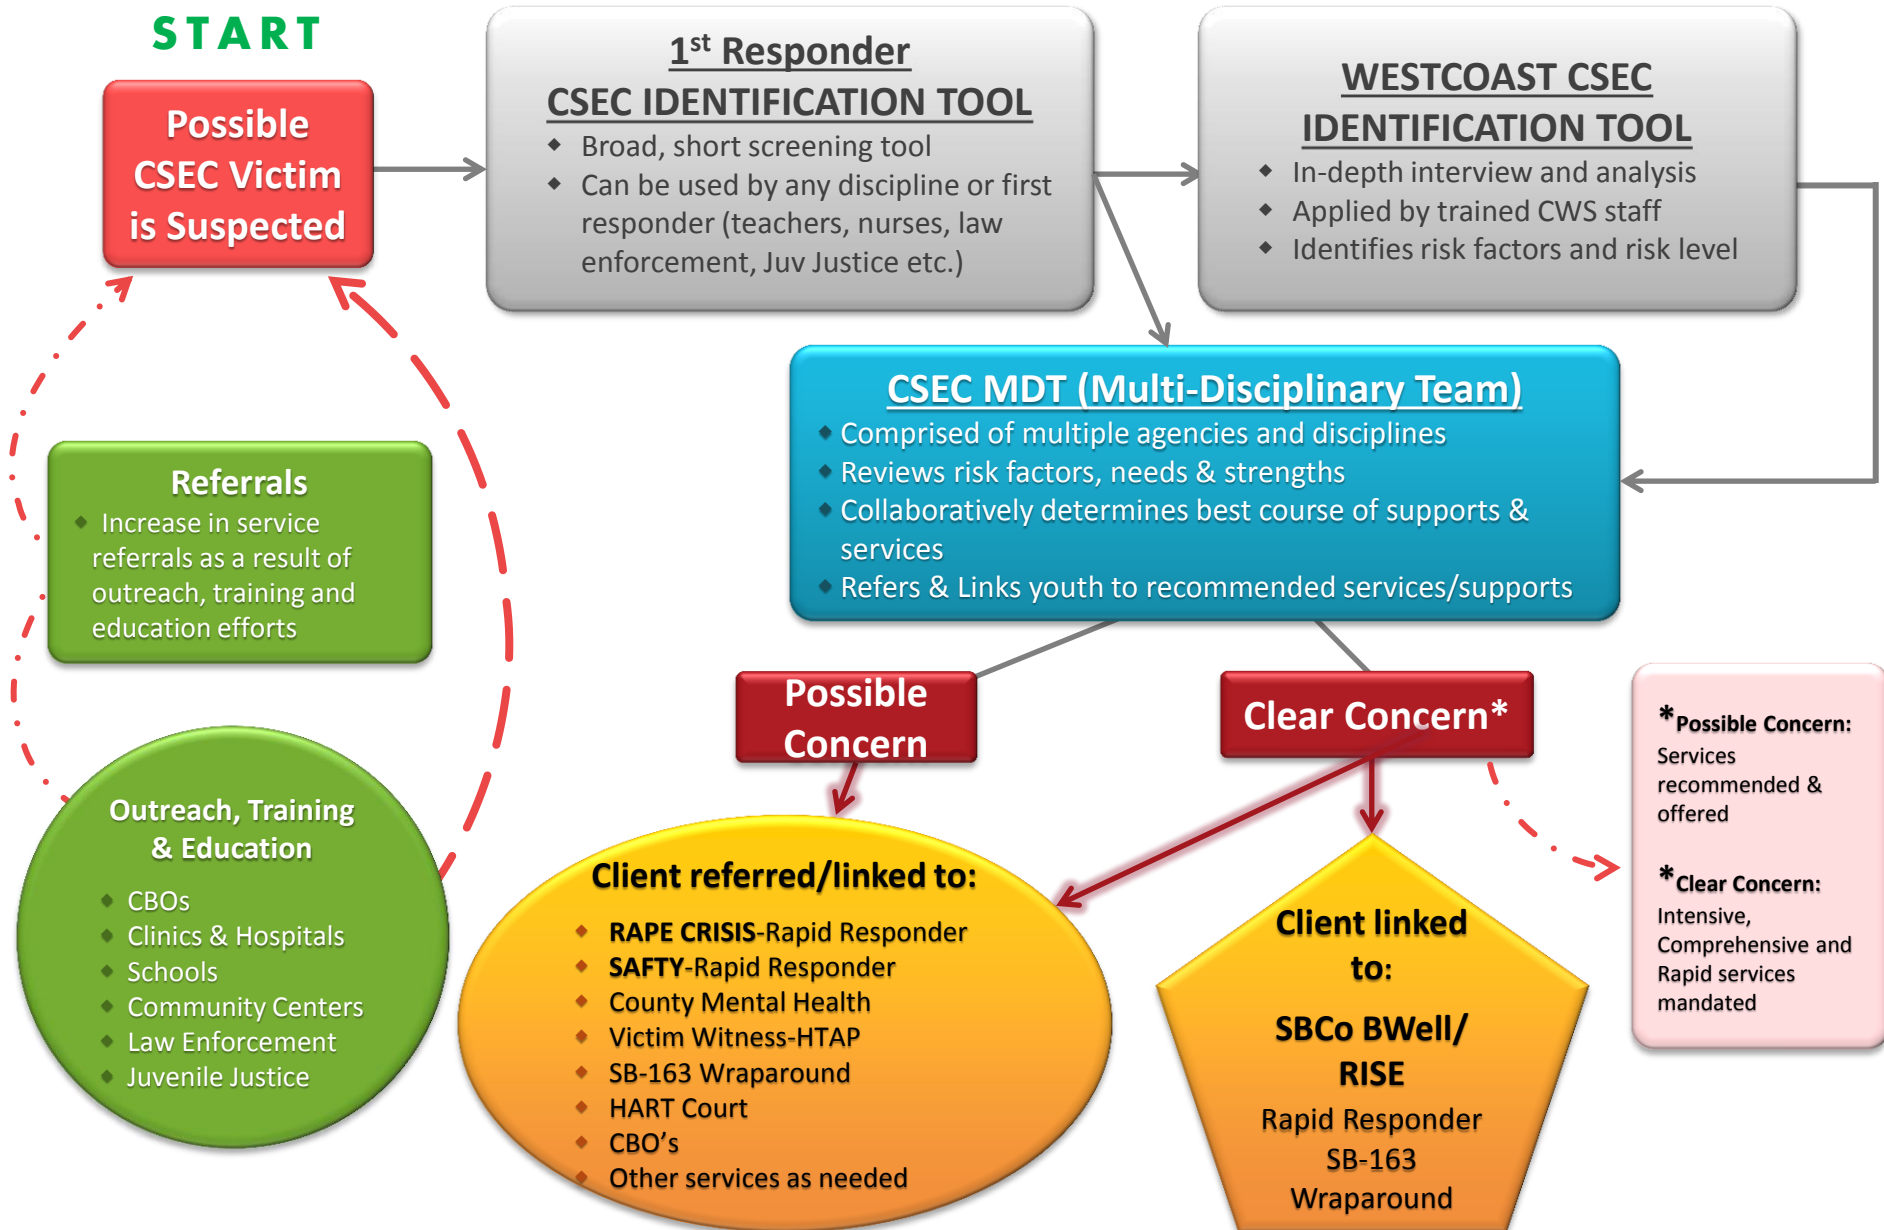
START

Possible CSEC Victim is Suspected

1$^{st}$ Responder
CSEC IDENTIFICATION TOOL
- Broad, short screening tool
- Can be used by any discipline or first responder (teachers, nurses, law enforcement, Juv Justice etc.)

WESTCOAST CSEC IDENTIFICATION TOOL
- In-depth interview and analysis
- Applied by trained CWS staff
- Identifies risk factors and risk level

CSEC MDT (Multi-Disciplinary Team)
- Comprised of multiple agencies and disciplines
- Reviews risk factors, needs & strengths
- Collaboratively determines best course of supports & services
- Refers & Links youth to recommended services/supports

Referrals
- Increase in service referrals as a result of outreach, training and education efforts

Outreach, Training & Education
- CBOs
- Clinics & Hospitals
- Schools
- Community Centers
- Law Enforcement
- Juvenile Justice

Possible Concern

Clear Concern*

*Possible Concern: Services recommended & offered

*Clear Concern: Intensive, Comprehensive and Rapid services mandated

Client referred/linked to:
- RAPE CRISIS-Rapid Responder
- SAFTY-Rapid Responder
- County Mental Health
- Victim Witness-HTAP
- SB-163 Wraparound
- HART Court
- CBO's
- Other services as needed

Client linked to:
SBCo BWell/ RISE
Rapid Responder
SB-163
Wraparound